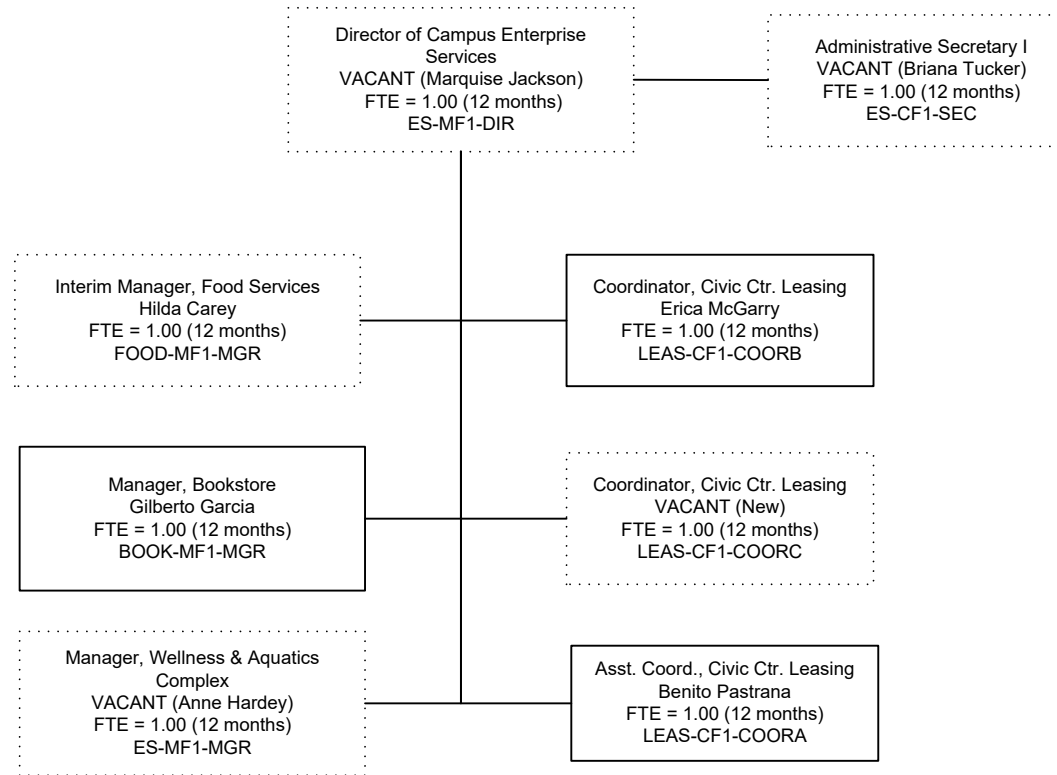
Director of Campus Enterprise Services
VACANT (Marquise Jackson)
FTE = 1.00 (12 months)
ES-MF1-DIR

Administrative Secretary I
VACANT (Briana Tucker)
FTE = 1.00 (12 months)
ES-CF1-SEC

Interim Manager, Food Services
Hilda Carey
FTE = 1.00 (12 months)
FOOD-MF1-MGR

Coordinator, Civic Ctr. Leasing
Erica McGarry
FTE = 1.00 (12 months)
LEAS-CF1-COORB

Manager, Bookstore
Gilberto Garcia
FTE = 1.00 (12 months)
BOOK-MF1-MGR

Coordinator, Civic Ctr. Leasing
VACANT (New)
FTE = 1.00 (12 months)
LEAS-CF1-COORC

Manager, Wellness & Aquatics Complex
VACANT (Anne Hardey)
FTE = 1.00 (12 months)
ES-MF1-MGR

Asst. Coord., Civic Ctr. Leasing
Benito Pastrana
FTE = 1.00 (12 months)
LEAS-CF1-COORA